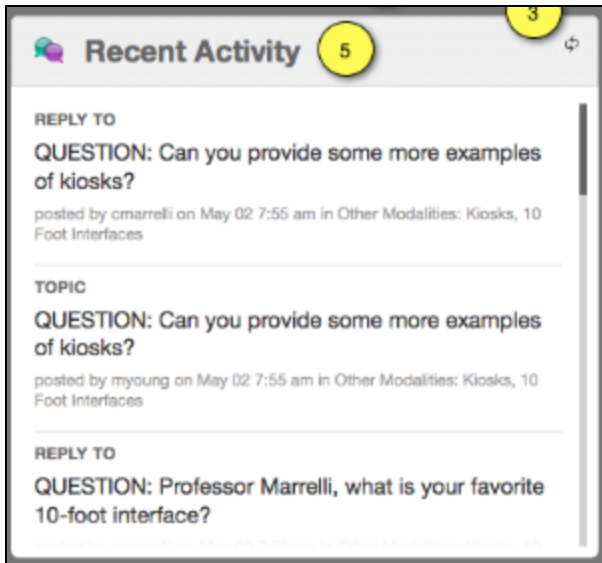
3

Recent Activity 5

REPLY TO

QUESTION: Can you provide some more examples of kiosks?

posted by cmarrelli on May 02 7:55 am in Other Modalities: Kiosks, 10 Foot Interfaces

TOPIC

QUESTION: Can you provide some more examples of kiosks?

posted by myoung on May 02 7:55 am in Other Modalities: Kiosks, 10 Foot Interfaces

REPLY TO

QUESTION: Professor Marrelli, what is your favorite 10-foot interface?

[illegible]